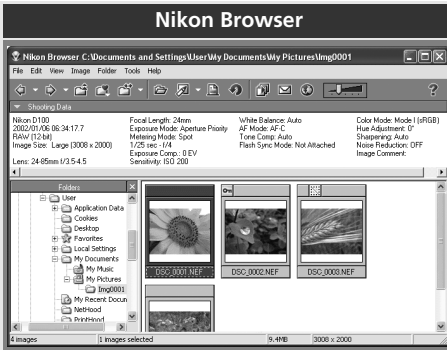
Nikon Browser

Nikon Browser C:\Documents and Settings\User\My Documents\My Pictures\Img0001

File Edit View Image Folder Tools Help

Shooting Data

Nikon D100
2002/01/06 06:34:17.7
RAW (12-bit)
Image Size: Large (3008 x 2000)
Lens: 24-85mm f/3.5-4.5

Focal Length: 24mm
Exposure Mode: Aperture Priority
Metering Mode: Spot
1/25 sec - f/4
Exposure Comp.: 0 EV
Sensitivity: ISO 200

White Balance: Auto
AF Mode: AF-C
Tone Comp: Auto
Flash Sync Mode: Not Attached

Color Mode: Mode I (sRGB)
Hue Adjustment: 0°
Sharpening: Auto
Noise Reduction: OFF
Image Comment:

Folders
User
Application Data
Cookies
Desktop
Favorites
Local Settings
My Documents
My Music
My Pictures
Img0001
My Recent Docun
NetHood
PrintHood

DSC_0001.NEF
DSC_0002.NEF
DSC_0003.NEF

4 images | 1 images selected | 9.4MB | 3008 x 2000